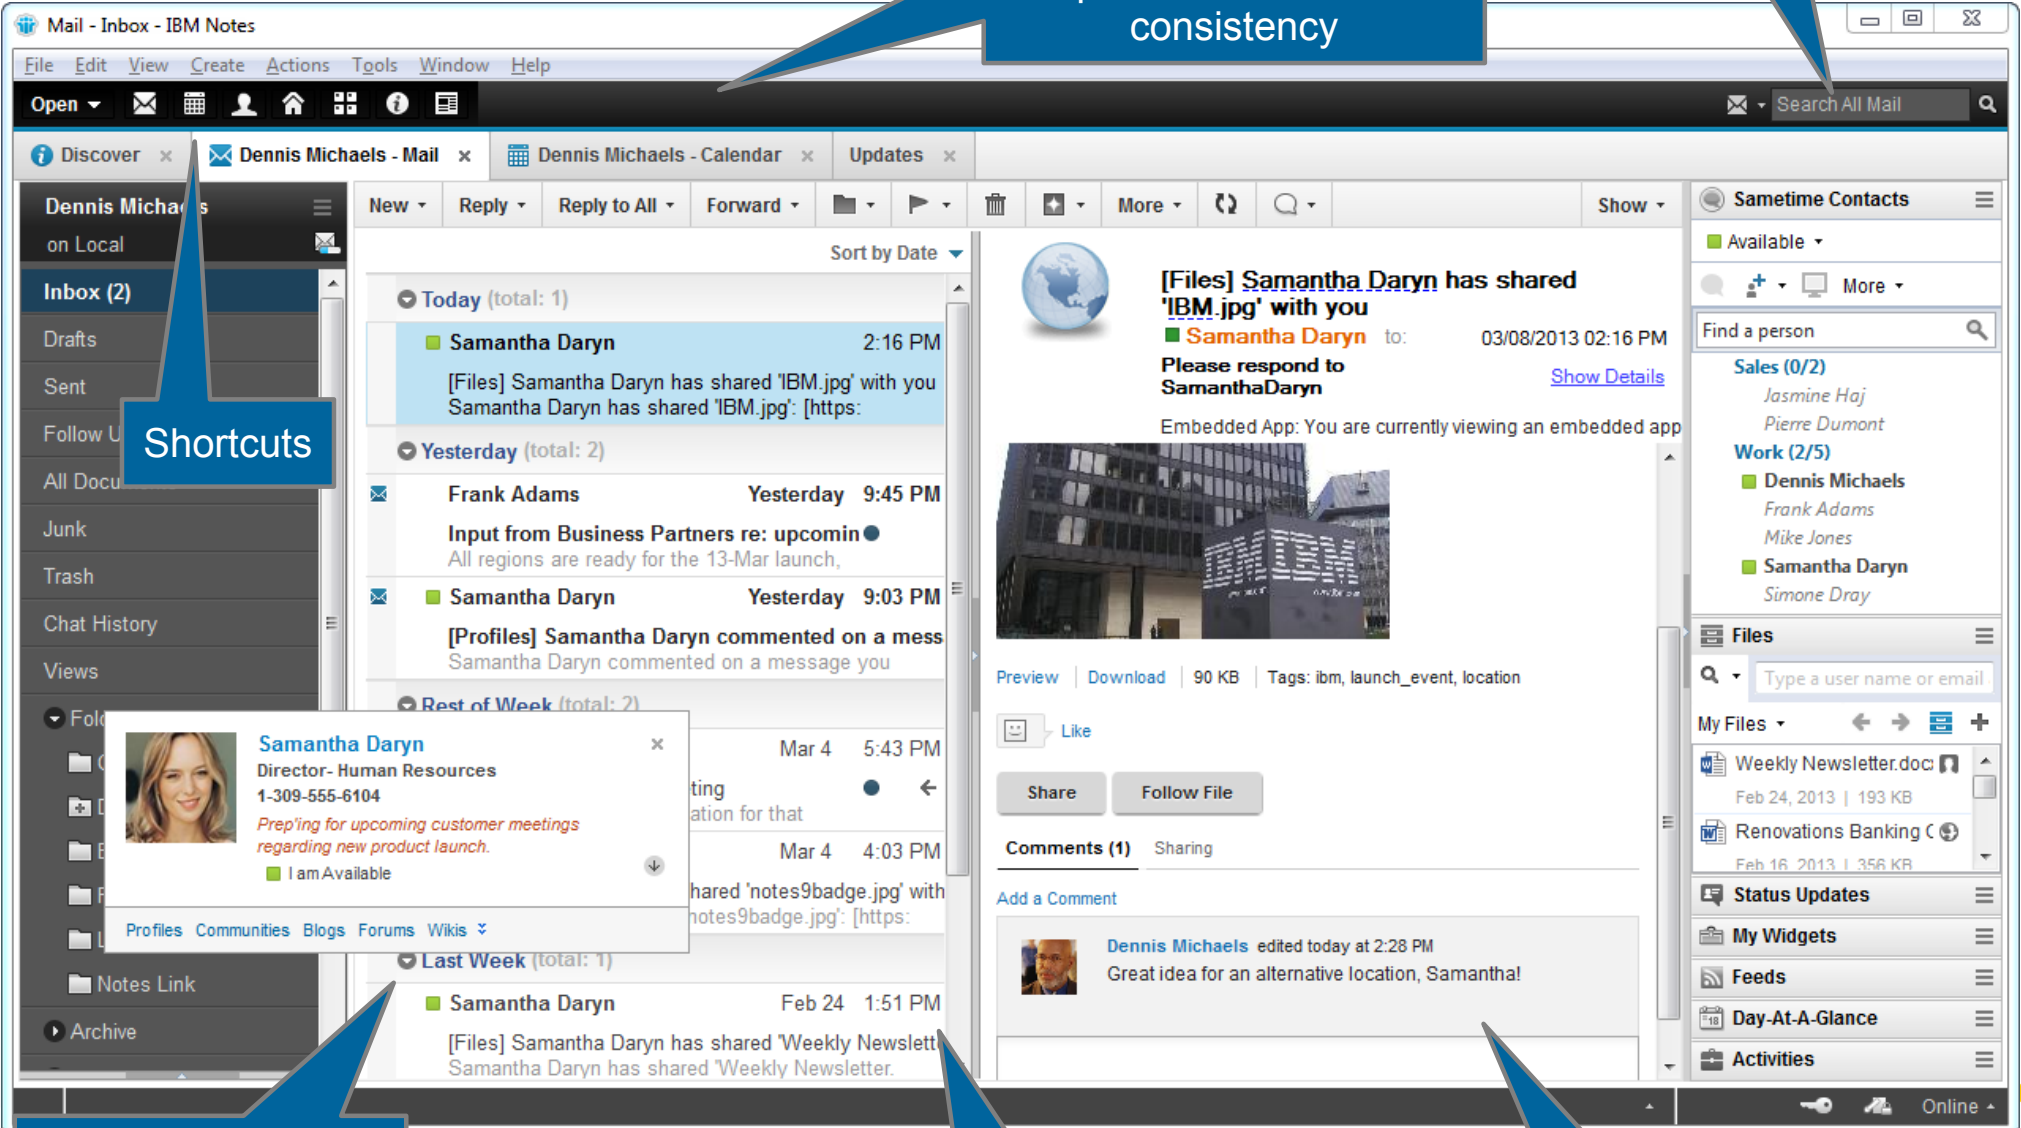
Mail - Inbox - IBM Notes

consistency

File Edit View Create Actions Tools Window Help

Open

Search All Mail

Discover × Dennis Michaels - Mail × Dennis Michaels - Calendar × Updates ×

Dennis Michaels
on Local

Inbox (2)
Drafts
Sent
Follow U
All Docu
Junk
Trash
Chat History
Views
Fol
Notes Link
Archive

Shortcuts

New Reply Reply to All Forward More Show

Sort by Date

Today (total: 1)
Samantha Daryn 2:16 PM
[Files] Samantha Daryn has shared 'IBM.jpg' with you
Samantha Daryn has shared 'IBM.jpg': [https:

Yesterday (total: 2)
Frank Adams Yesterday 9:45 PM
Input from Business Partners re: upcomin
All regions are ready for the 13-Mar launch,

Samantha Daryn Yesterday 9:03 PM
[Profiles] Samantha Daryn commented on a mess
Samantha Daryn commented on a message you

Rest of Week (total: 2)
Mar 4 5:43 PM
ting
ation for that
Mar 4 4:03 PM
hared 'notes9badge.jpg' with
notes9badge.jpg': [https:

Last Week (total: 1)
Samantha Daryn Feb 24 1:51 PM
[Files] Samantha Daryn has shared 'Weekly Newslett
Samantha Daryn has shared 'Weekly Newsletter.

Samantha Daryn
Director- Human Resources
1-309-555-6104
Prep'ing for upcoming customer meetings regarding new product launch.
I am Available
Profiles Communities Blogs Forums Wikis

[Files] Samantha Daryn has shared 'IBM.jpg' with you
Samantha Daryn to: 03/08/2013 02:16 PM
Please respond to SamanthaDaryn
Show Details
Embedded App: You are currently viewing an embedded app

Preview Download 90 KB Tags: ibm, launch_event, location
Like
Share Follow File
Comments (1) Sharing
Add a Comment
Dennis Michaels edited today at 2:28 PM
Great idea for an alternative location, Samantha!

Sametime Contacts
Available
More
Find a person
Sales (0/2)
Jasmine Haj
Pierre Dumont
Work (2/5)
Dennis Michaels
Frank Adams
Mike Jones
Samantha Daryn
Simone Dray
Files
Type a user name or email
My Files
Weekly Newsletter.doc
Feb 24, 2013 | 193 KB
Renovations Banking C
Feb 16, 2013 | 356 KB
Status Updates
My Widgets
Feeds
Day-At-A-Glance
Activities

Online